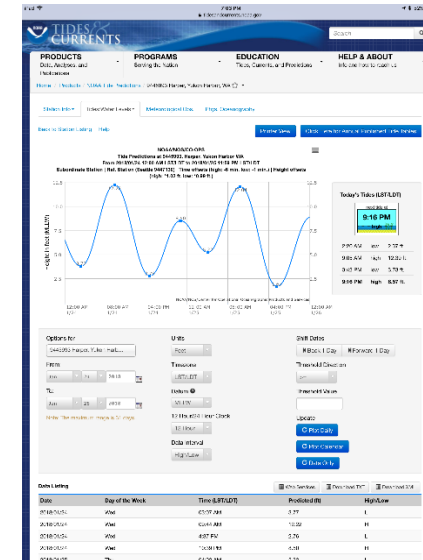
iPad

7:03 PM

tidesandcurrents.noaa.gov

TIDES & CURRENTS

Search

PRODUCTS
Data, Analyses, and Predictions

PROGRAMS
Serving the Nation

EDUCATION
Tides, Currents, and Predictions

HELP & ABOUT
Info and How to Guides

Home / Products / Tides/Tide Predictions / 9448983 Harper, Yukon Harbor, WA

Station Info | Tides/Water Levels | Meteorological Obs. | Phys. Oceanography

Back to Station Listing | Help

Mobile View | Click Here for Annual Published Tide Tables

NOAA/NOS/CO-OPS
Tide Predictions at 9448983, Harper, Yukon Harbor WA
From 2018/01/24 12:00 AM LST/LDT to 2018/01/26 11:59 PM LST/LDT
Subordinate Station | Ref. Station (Seattle 9447130) Time offsets (high: -6 min, low: -1 min) | Height offsets (high: *1.02 ft, low: *0.98 ft)

Height in feet (MLLW)

12.5
10
7.5
5
2.5

12:00 AM 1/24 | 06:00 AM 1/24 | 12:00 PM 1/24 | 06:00 PM 1/24 | 12:00 AM 1/25 | 06:00 AM 1/25 | 12:00 PM 1/25

Today's Tides (LST/LDT)

9:16 PM

2:07 AM | low | 2.37 ft
9:03 AM | high | 12.03 ft
3:02 PM | low | 3.79 ft
9:16 PM | high | 8.97 ft

Options for
9448983 Harper, Yukon Harb...

From
Jan | 24 | 2018

To
Jan | 25 | 2018

Units
Feet

Timezone
LST/LDT

Datum
MLLW

12 Hour/24 Hour Clock
12 Hour

Data Interval
High/Low

Shift Dates
Back 1 Day | Forward 1 Day

Threshold Direction

Threshold Value

Update
Plot Daily
Plot Calendar
Data Only

Data Listing

Date | Day of the Week | Time (LST/LDT) | Predicted (ft) | High/Low

| Date | Day of the Week | Time (LST/LDT) | Predicted (ft) | High/Low |
|---|---|---|---|---|
| 2018/01/24 | Wed | 02:07 AM | 2.37 | L |
| 2018/01/24 | Wed | 09:03 AM | 12.03 | H |
| 2018/01/24 | Wed | 03:02 PM | 3.79 | L |
| 2018/01/24 | Wed | 09:16 PM | 8.97 | H |